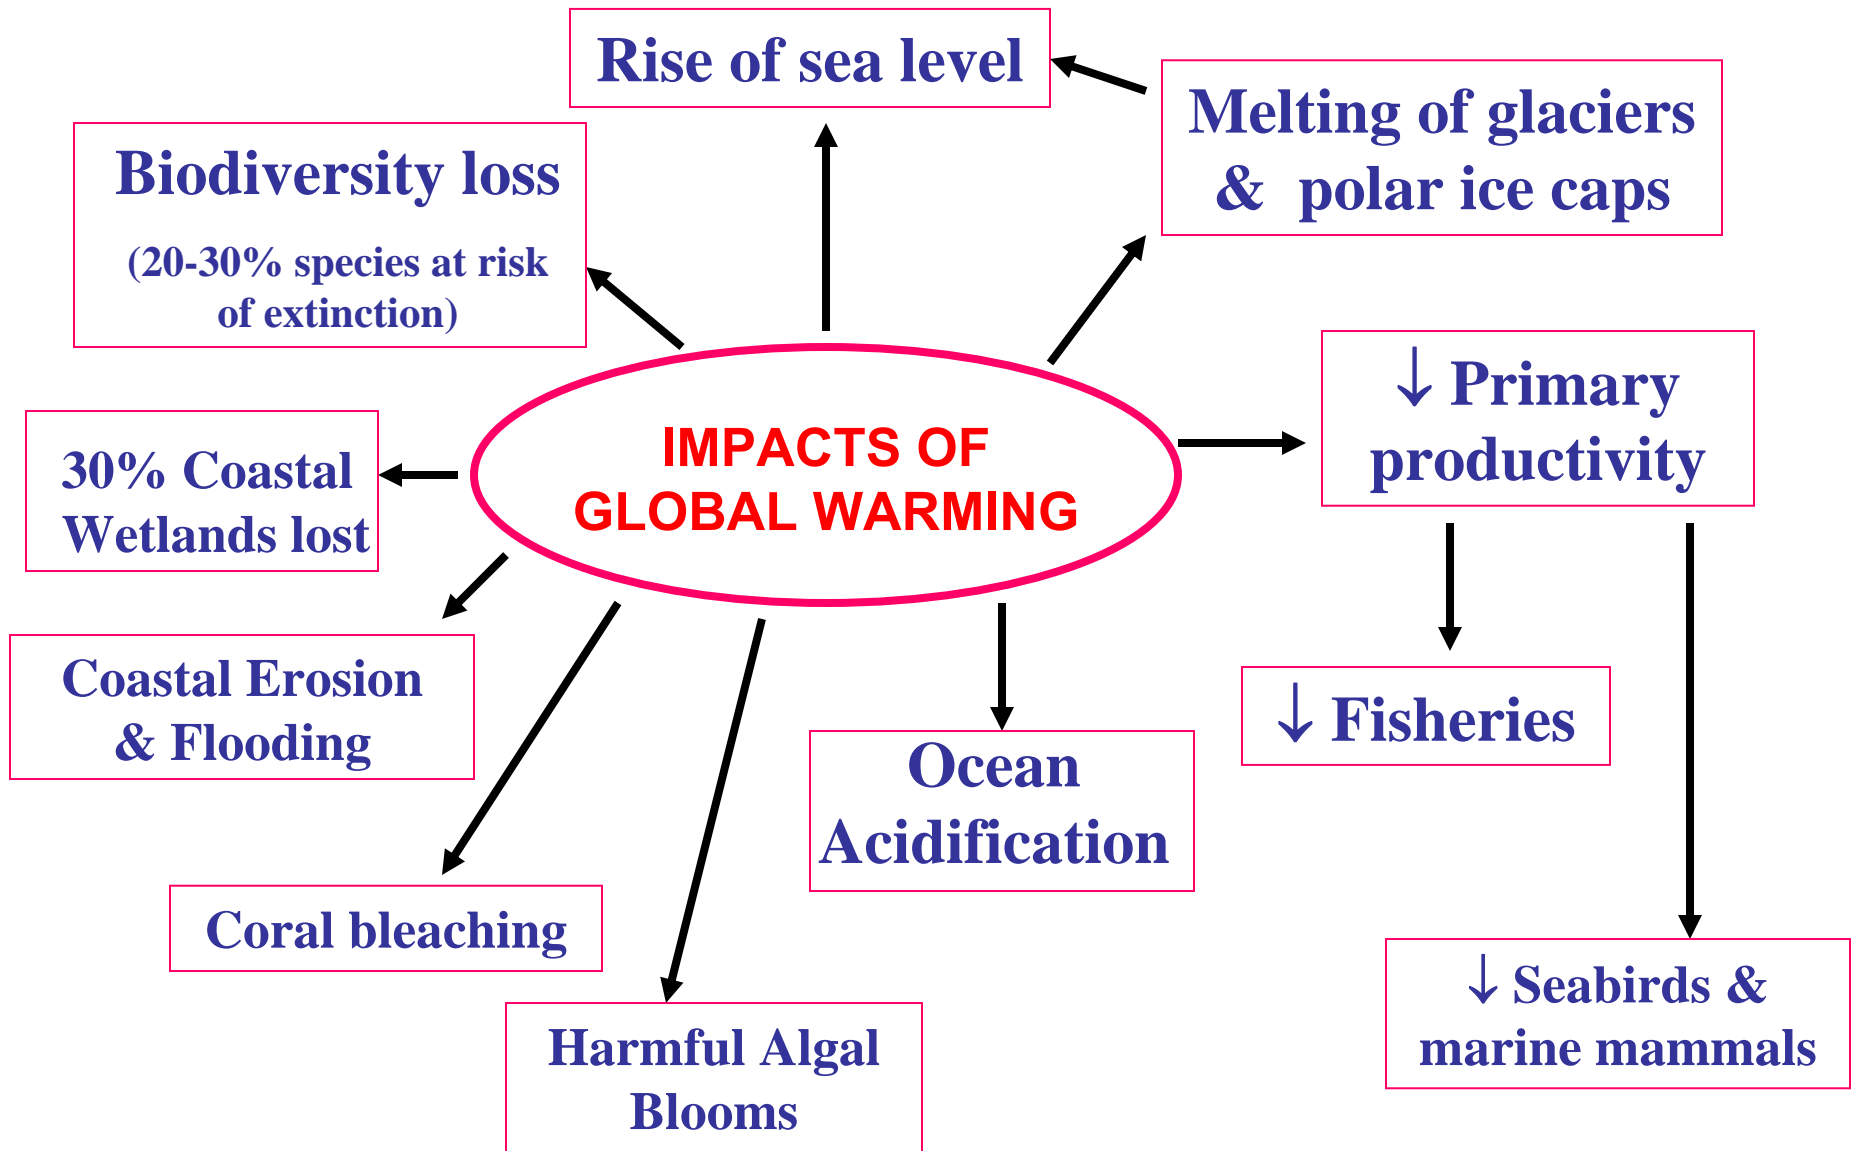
IMPACTS OF GLOBAL WARMING

Rise of sea level

Melting of glaciers & polar ice caps

Biodiversity loss

(20-30% species at risk of extinction)

30% Coastal Wetlands lost

↓ Primary productivity

Coastal Erosion & Flooding

↓ Fisheries

Ocean Acidification

Coral bleaching

↓ Seabirds & marine mammals

Harmful Algal Blooms